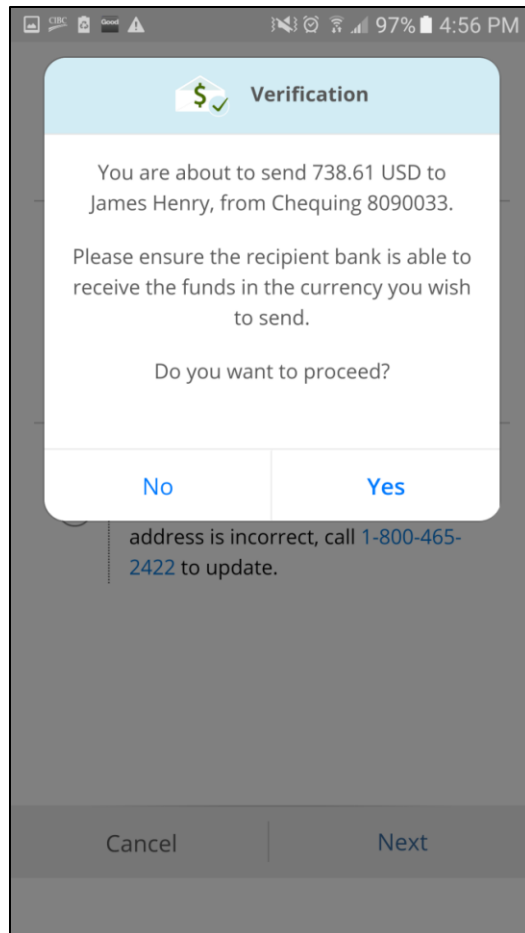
CIBC Good 97% 4:56 PM

Verification

You are about to send 738.61 USD to James Henry, from Chequing 8090033.

Please ensure the recipient bank is able to receive the funds in the currency you wish to send.

Do you want to proceed?

No

Yes

address is incorrect, call 1-800-465-2422 to update.

Cancel

Next